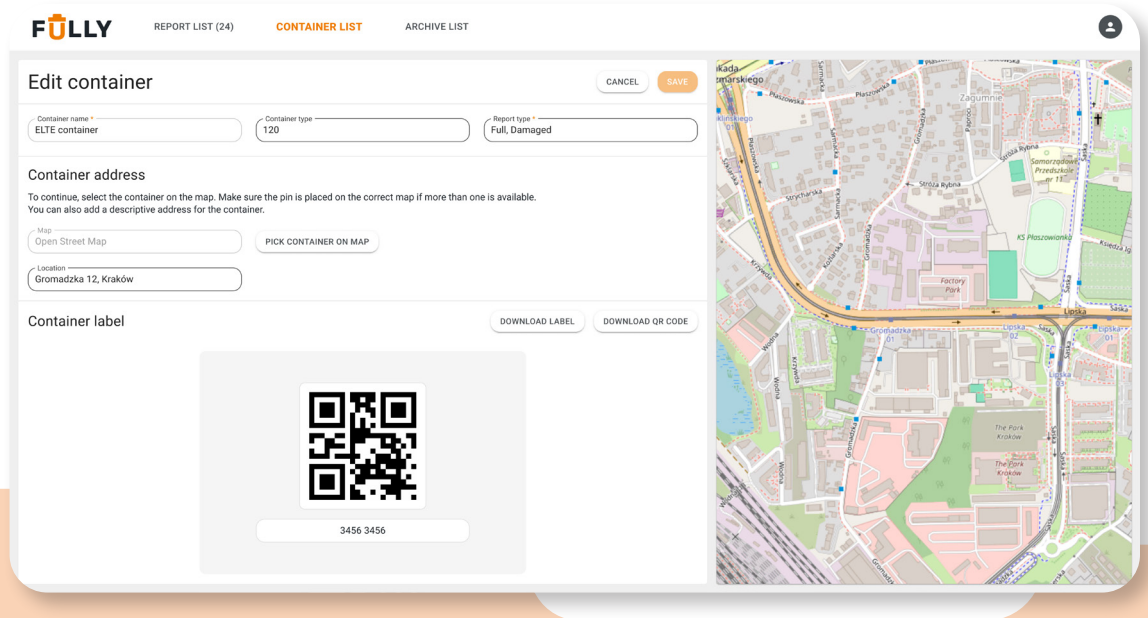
FULLY REPORT LIST (24) CONTAINER LIST ARCHIVE LIST

Edit container

CANCEL SAVE

Container name *
ELTE container

Container type
120

Report type *
Full, Damaged

Container address

To continue, select the container on the map. Make sure the pin is placed on the correct map if more than one is available.
You can also add a descriptive address for the container.

Map
Open Street Map

PICK CONTAINER ON MAP

Location
Gromadzka 12, Kraków

Container label

DOWNLOAD LABEL DOWNLOAD QR CODE

3456 3456

Płaszowska
Zagumnie
Stroża Rybna
Strycharska
Samorządowe Przedszkole nr 11
KS Płaszowianka
Factory Park
Gromadzka
Lipska
Saska
Wodna
Krzywda
The Park Kraków
The Park Kraków